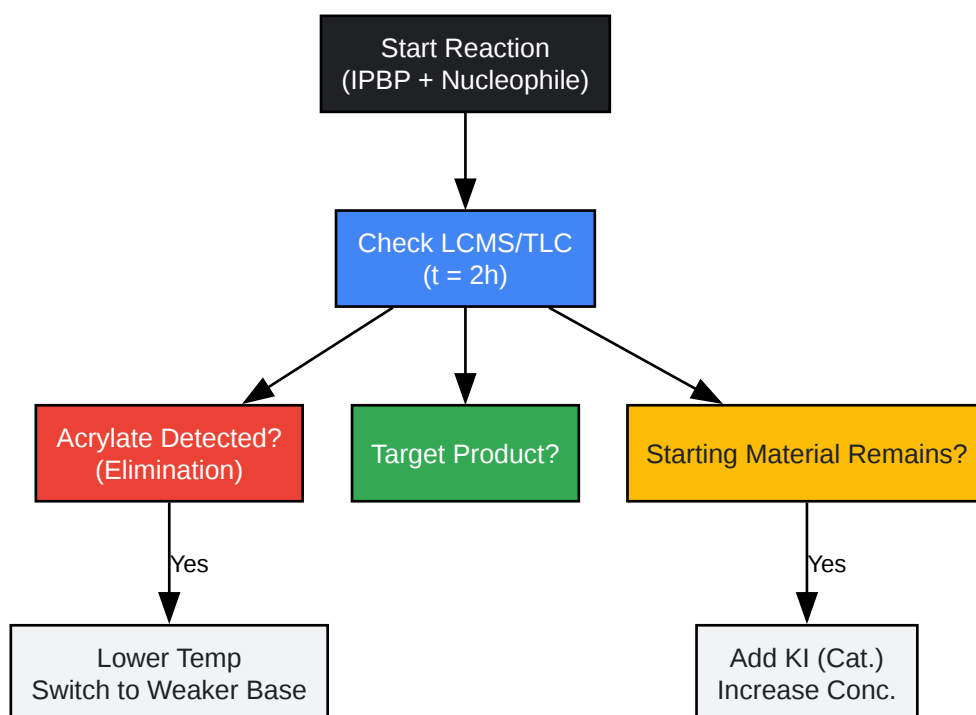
Start Reaction
(IPBP + Nucleophile)

Check LCMS/TLC
(t = 2h)

Acrylate Detected?
(Elimination)

Target Product?

Starting Material Remains?

Yes

Yes

Lower Temp
Switch to Weaker Base

Add KI (Cat.)
Increase Conc.